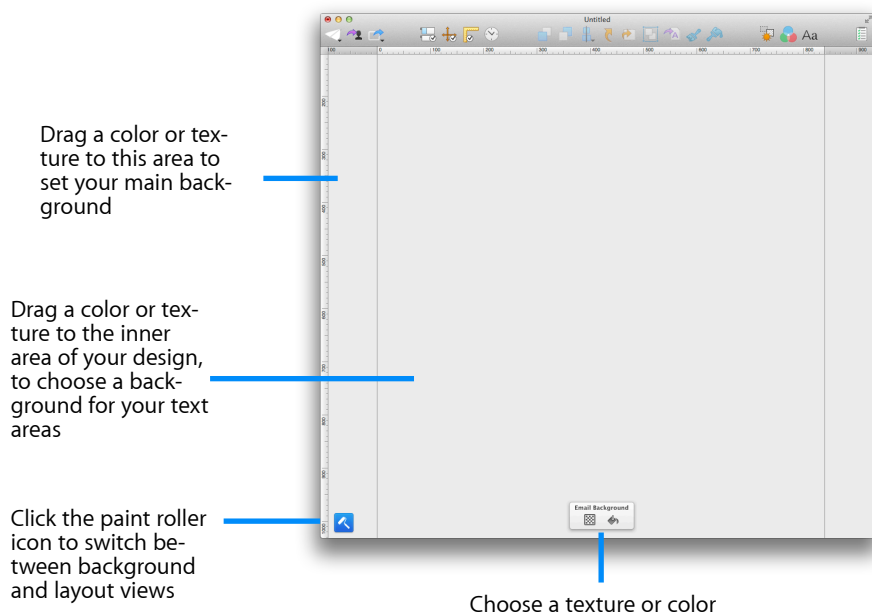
Untitled

Aa

100 | 0 | 100 | 200 | 300 | 400 | 500 | 600 | 700 | 800 | 900

Drag a color or texture to this area to set your main background

Drag a color or texture to the inner area of your design, to choose a background for your text areas

Click the paint roller icon to switch between background and layout views

Email Background

Choose a texture or color